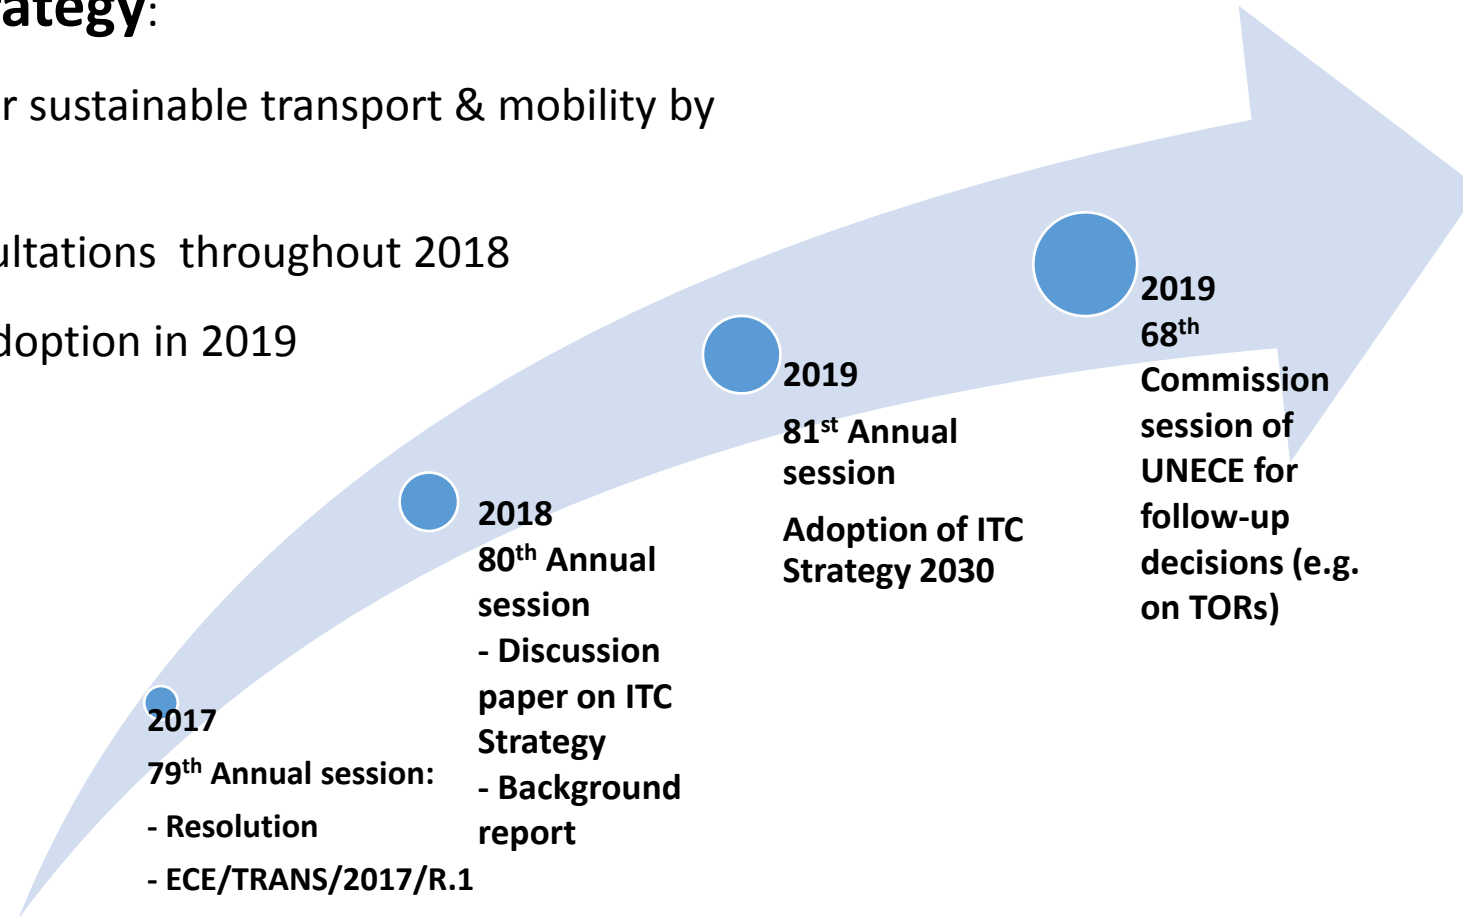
ategy:

r sustainable transport & mobility by

ultations throughout 2018

doption in 2019

2017
79$^{th}$ Annual session:
- Resolution
- ECE/TRANS/2017/R.1

2018
80$^{th}$ Annual session
- Discussion paper on ITC Strategy
- Background report

2019
81$^{st}$ Annual session
Adoption of ITC Strategy 2030

2019
68$^{th}$ Commission session of UNECE for follow-up decisions (e.g. on TORs)